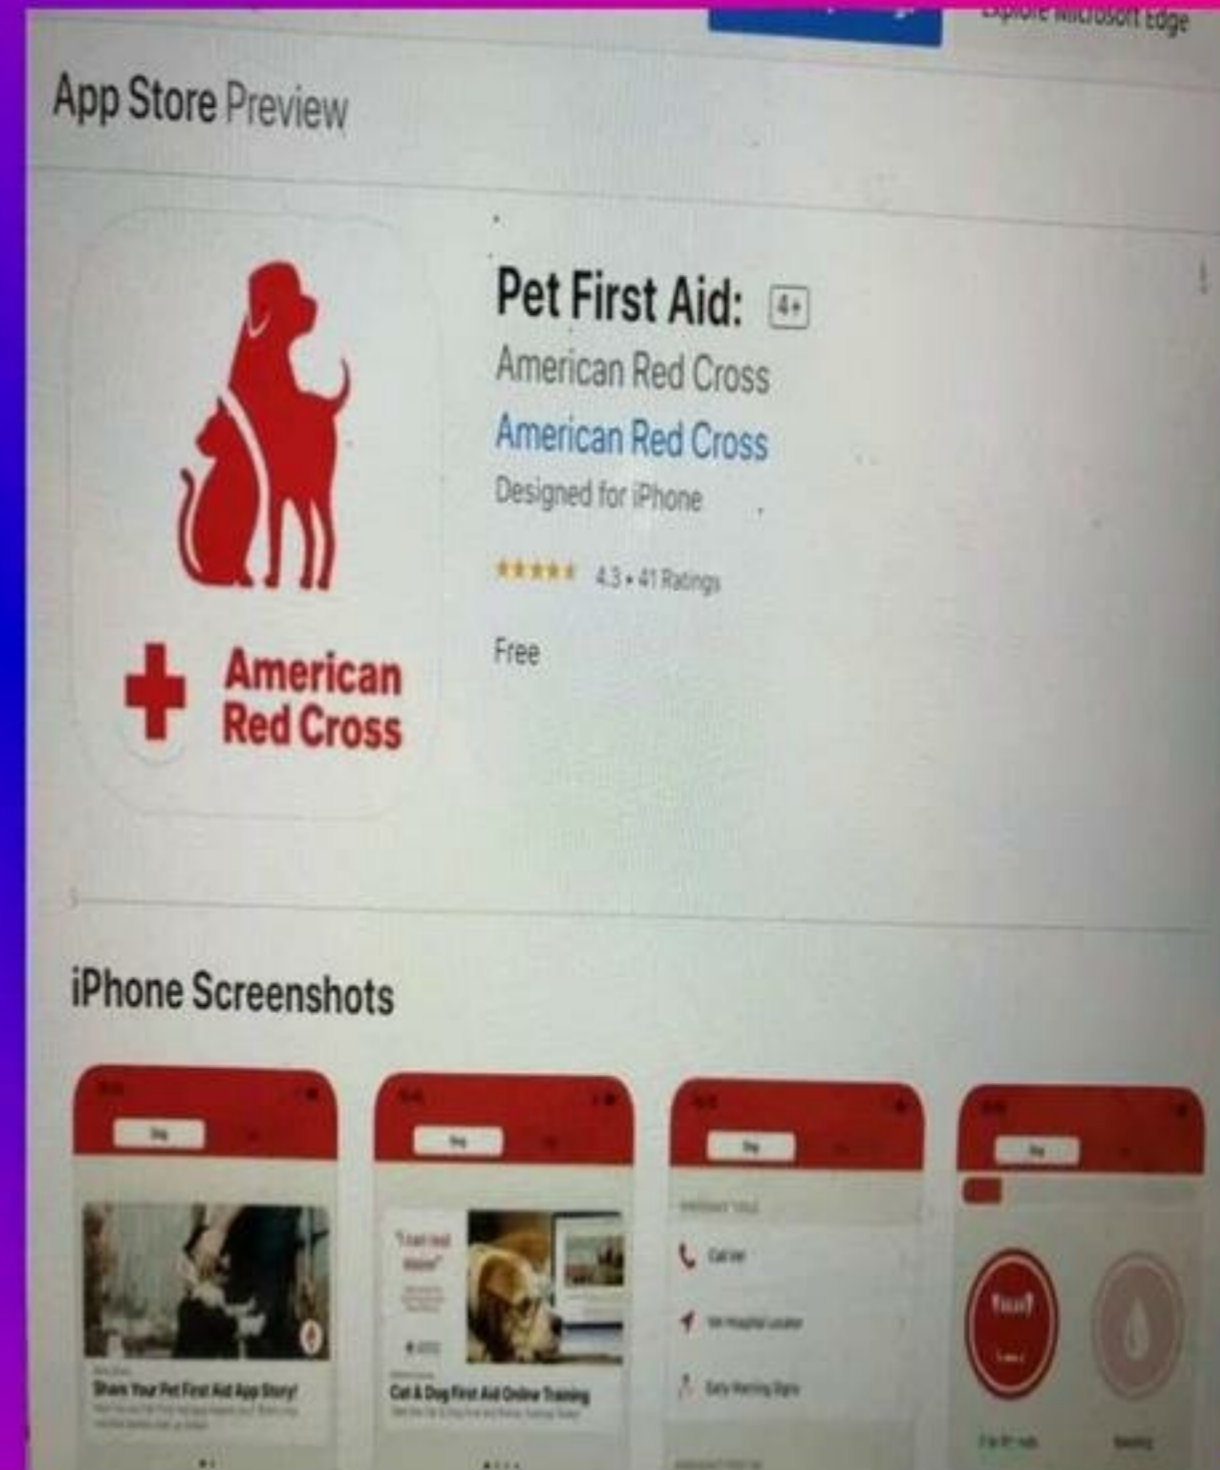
Explore Microsoft Edge

App Store Preview

American Red Cross

Pet First Aid: 4+

American Red Cross

American Red Cross

Designed for iPhone

★★★★★ 4.3 • 41 Ratings

Free

iPhone Screenshots

Dog

Share Your Pet First Aid App Story!

Dog

Cat & Dog First Aid Online Training

Dog

Call Vet

Vet Hospital Locator

Early Warning Signs

Dog

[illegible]